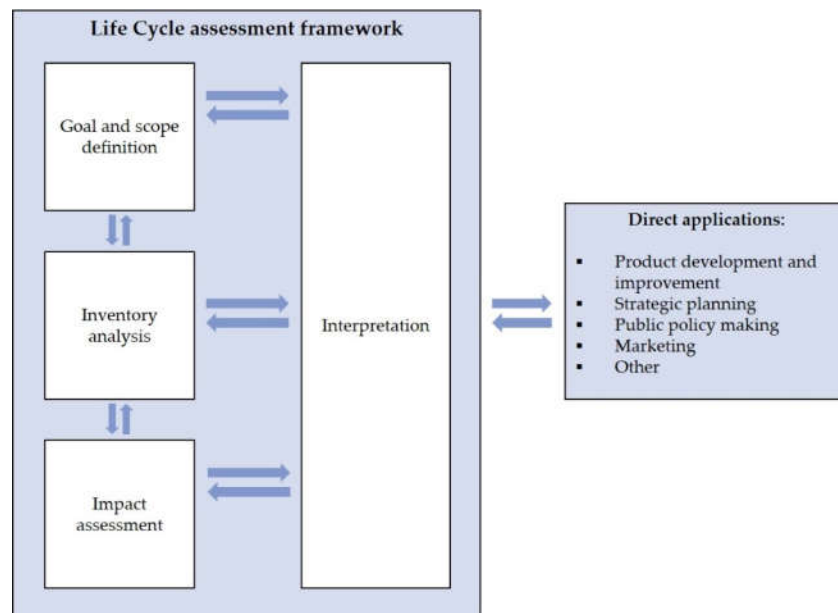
Life Cycle assessment framework

Goal and scope definition

Inventory analysis

Impact assessment

Interpretation

Direct applications:

- Product development and improvement
- Strategic planning
- Public policy making
- Marketing
- Other